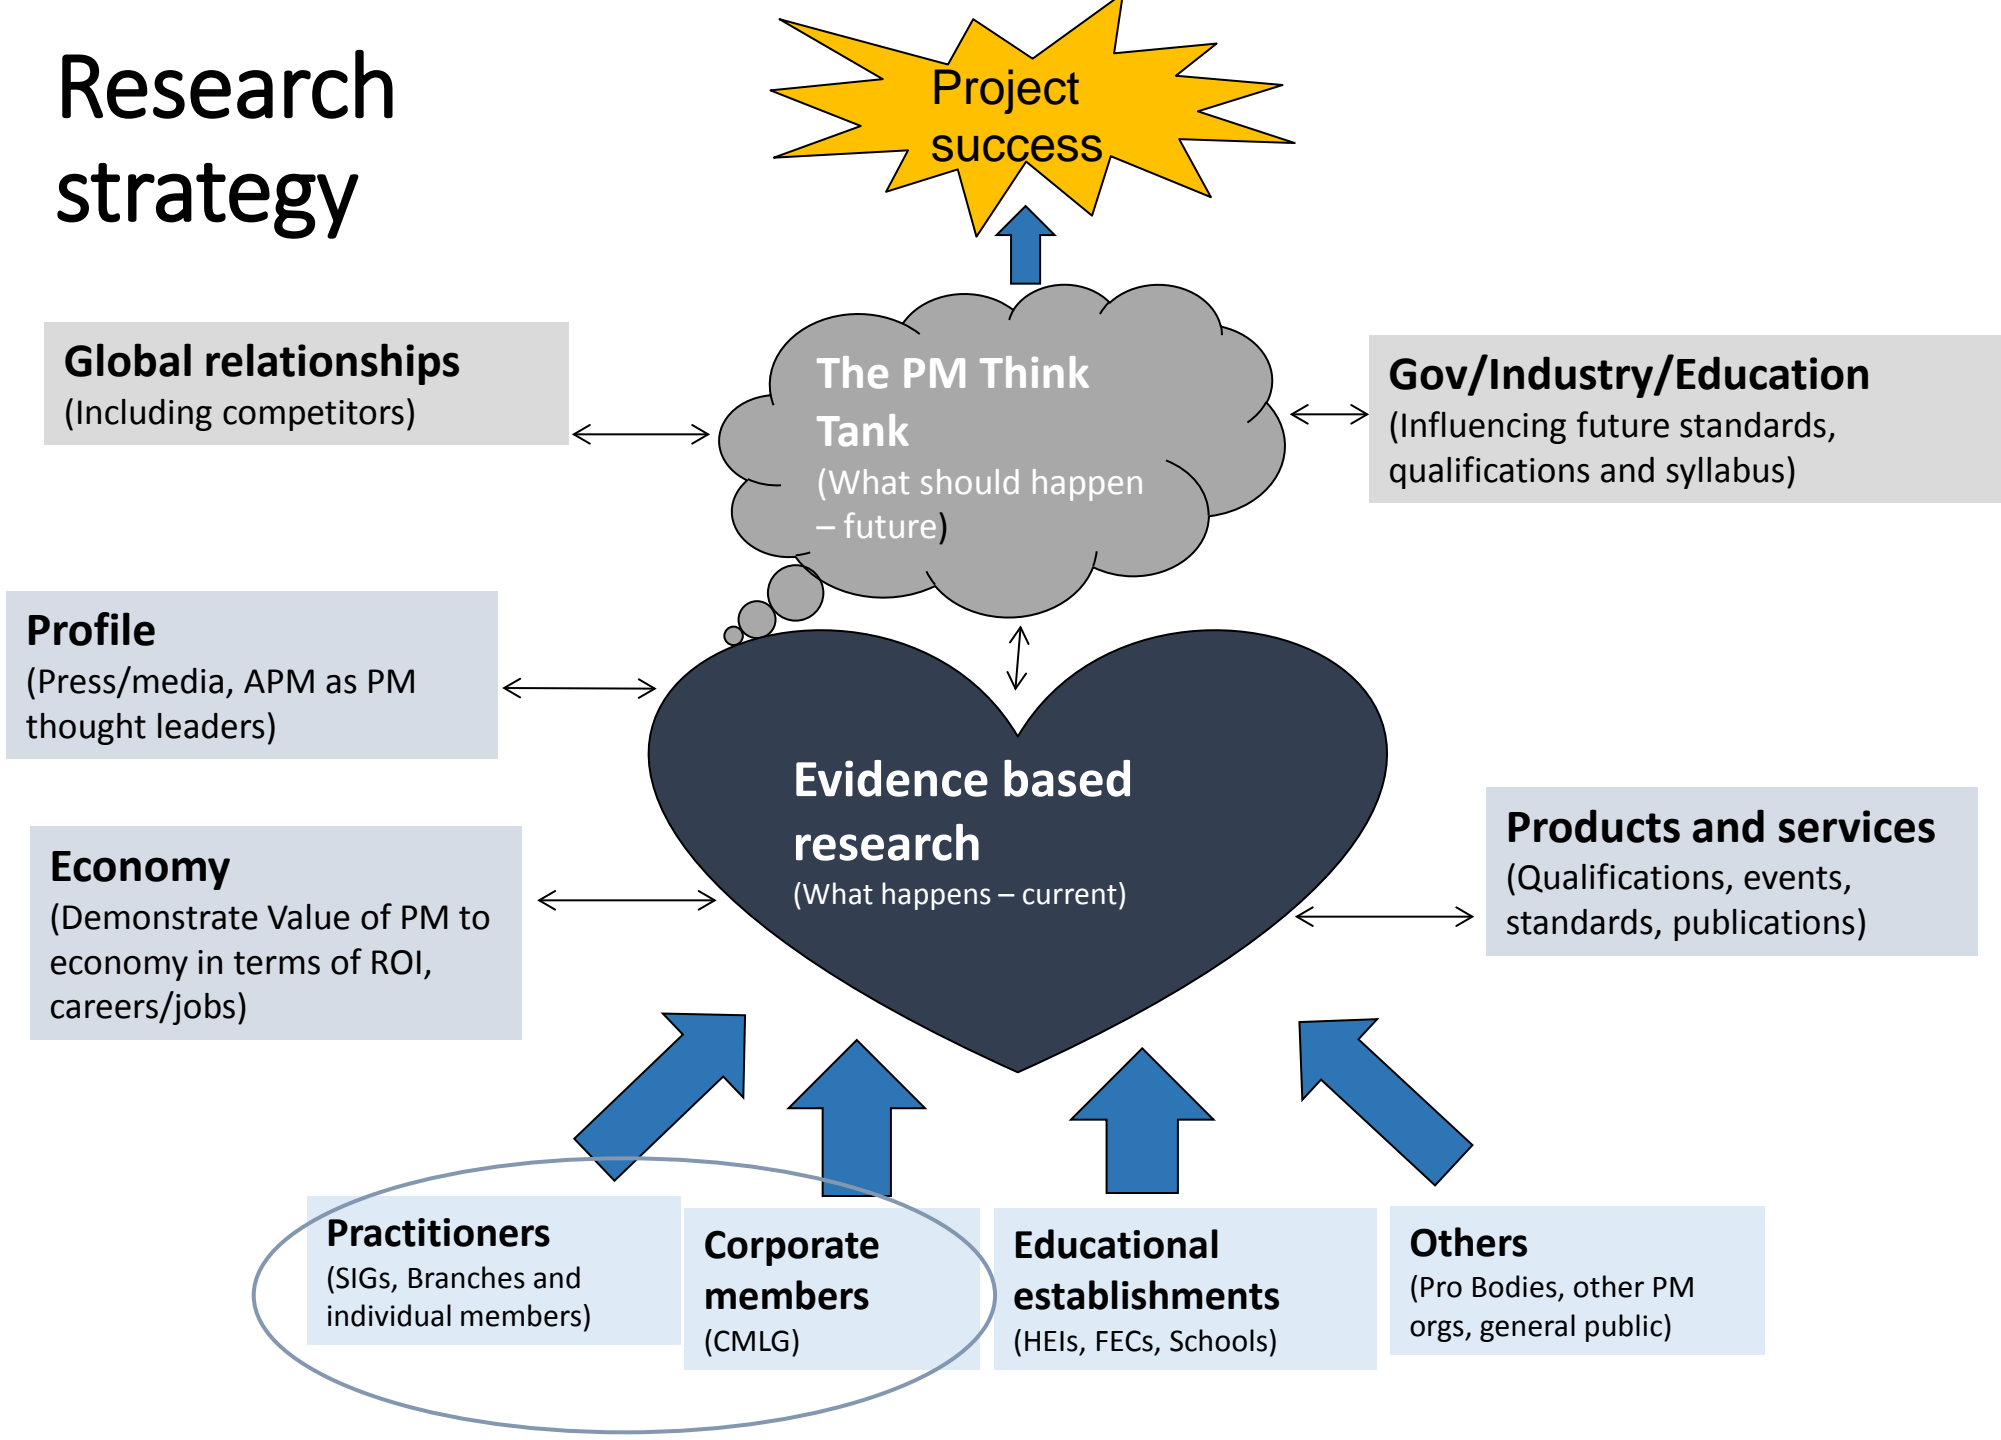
Research strategy

Project success

Global relationships
(Including competitors)

The PM Think Tank
(What should happen – future)

Gov/Industry/Education
(Influencing future standards, qualifications and syllabus)

Profile
(Press/media, APM as PM thought leaders)

Evidence based research
(What happens – current)

Economy
(Demonstrate Value of PM to economy in terms of ROI, careers/jobs)

Products and services
(Qualifications, events, standards, publications)

Practitioners
(SIGs, Branches and individual members)

Corporate members
(CMLG)

Educational establishments
(HEIs, FECs, Schools)

Others
(Pro Bodies, other PM orgs, general public)